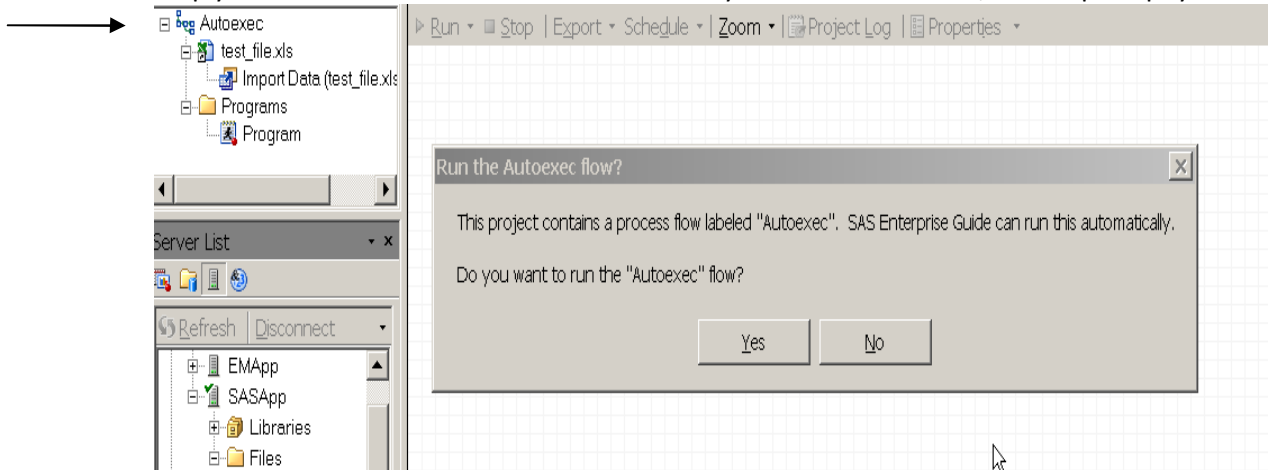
Autoexec
test_file.xls
Import Data (test_file.xls
Programs
Program

Run ▾ Stop | Export ▾ Schedule ▾ | Zoom ▾ | Project Log | Properties ▾

Server List ▾ x

Refresh | Disconnect ▾

EMApp
SASApp
Libraries
Files

Run the Autoexec flow?

This project contains a process flow labeled "Autoexec". SAS Enterprise Guide can run this automatically.

Do you want to run the "Autoexec" flow?

Yes No